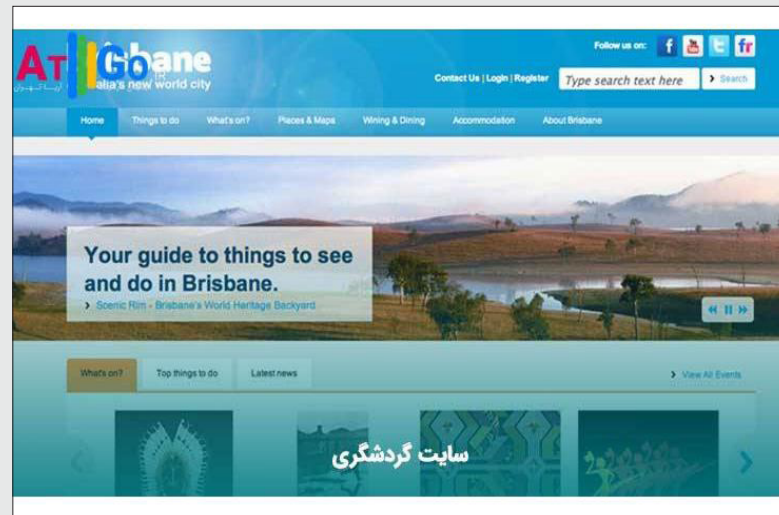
AtiGo
bane
alia's new world city

Follow us on:
Contact Us | Login | Register
Type search text here
Search

Home
Things to do
What's on?
Places & Maps
Wining & Dining
Accommodation
About Brisbane

Your guide to things to see and do in Brisbane.
Scenic Rim - Brisbane's World Heritage Backyard

What's on?
Top things to do
Latest news
View All Events

سایت گردشگری